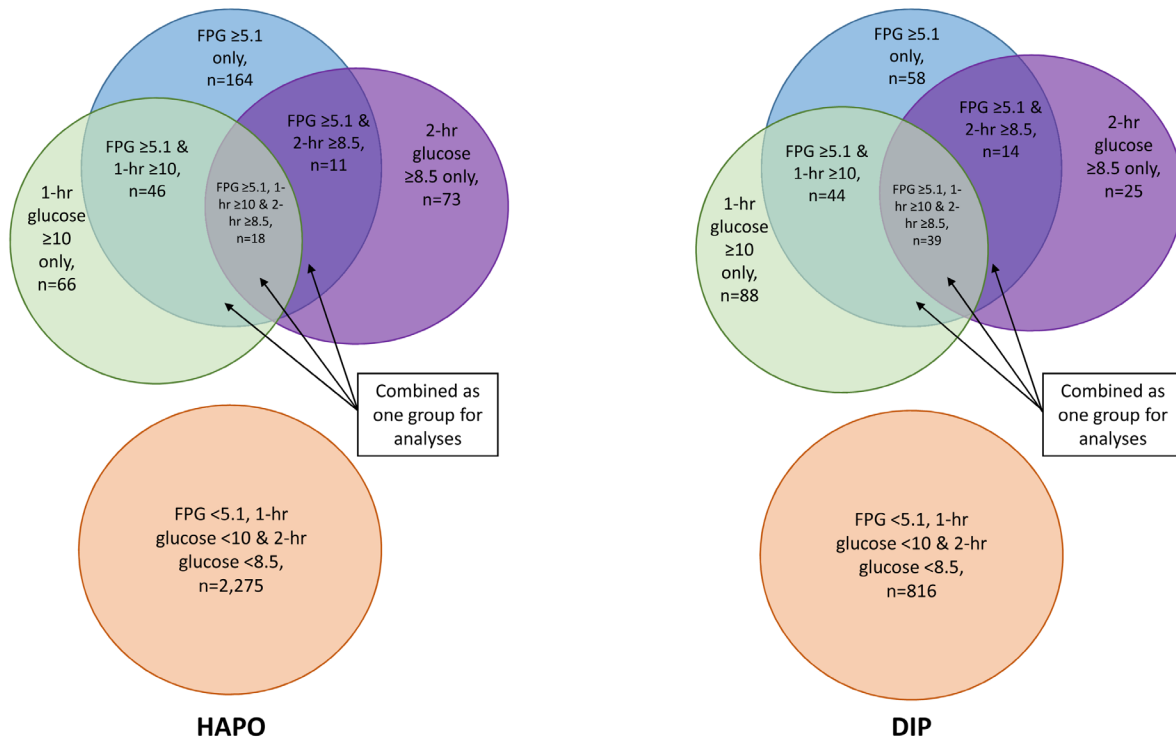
FPG ≥5.1 only, n=164

FPG ≥5.1 & 1-hr ≥10, n=46

FPG ≥5.1 & 2-hr ≥8.5, n=11

2-hr glucose ≥8.5 only, n=73

1-hr glucose ≥10 only, n=66

FPG ≥5.1, 1-hr ≥10 & 2-hr ≥8.5, n=18

Combined as one group for analyses

FPG <5.1, 1-hr glucose <10 & 2-hr glucose <8.5, n=2,275

HAPO

FPG ≥5.1 only, n=58

FPG ≥5.1 & 2-hr ≥8.5, n=14

2-hr glucose ≥8.5 only, n=25

FPG ≥5.1 & 1-hr ≥10, n=44

FPG ≥5.1, 1-hr ≥10 & 2-hr ≥8.5, n=39

1-hr glucose ≥10 only, n=88

Combined as one group for analyses

FPG <5.1, 1-hr glucose <10 & 2-hr glucose <8.5, n=816

DIP